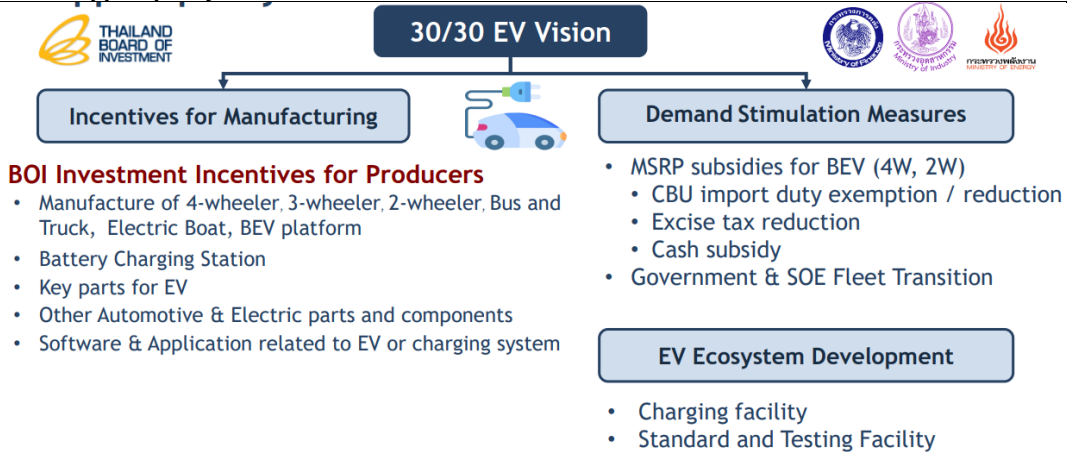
THAILAND BOARD OF INVESTMENT

30/30 EV Vision

Ministry of Finance
Ministry of Industry
กระทรวงพลังงาน MINISTRY OF ENERGY

Incentives for Manufacturing

Demand Stimulation Measures

BOI Investment Incentives for Producers
• Manufacture of 4-wheeler, 3-wheeler, 2-wheeler, Bus and Truck, Electric Boat, BEV platform
• Battery Charging Station
• Key parts for EV
• Other Automotive & Electric parts and components
• Software & Application related to EV or charging system

• MSRP subsidies for BEV (4W, 2W)
• CBU import duty exemption / reduction
• Excise tax reduction
• Cash subsidy
• Government & SOE Fleet Transition

EV Ecosystem Development

• Charging facility
• Standard and Testing Facility